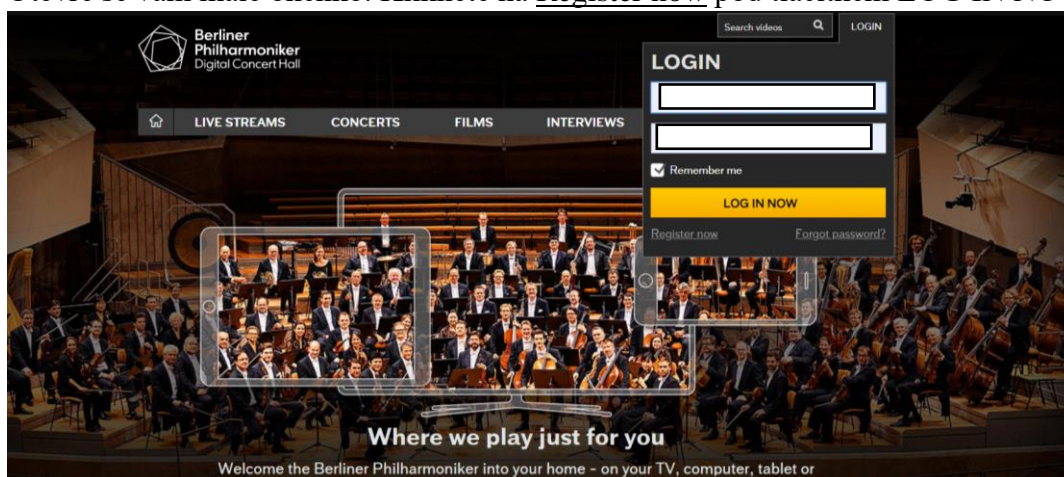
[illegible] Register now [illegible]

Berliner Philharmoniker Digital Concert Hall

Search videos

LOGIN

LIVE STREAMS CONCERTS FILMS INTERVIEWS

LOGIN

Remember me

LOG IN NOW

Register now

Forgot password?

Where we play just for you

Welcome the Berliner Philharmoniker into your home - on your TV, computer, tablet or